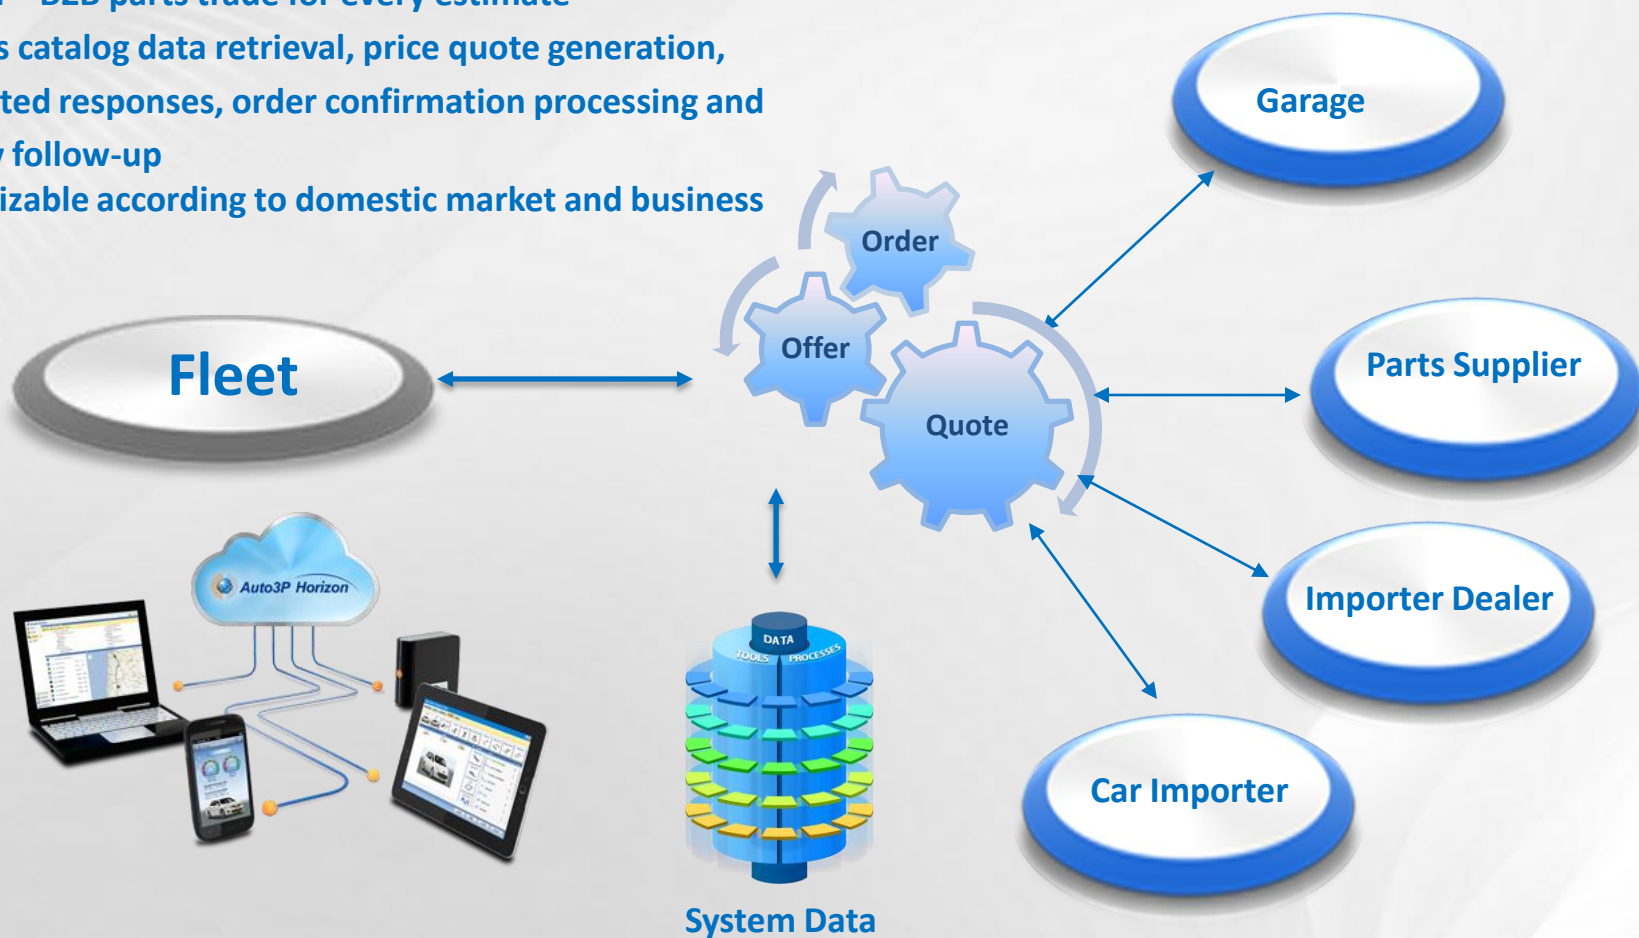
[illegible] B2B parts trade for every estimate
s catalog data retrieval, price quote generation,
ted responses, order confirmation processing and
/ follow-up
izable according to domestic market and business

Garage

Order

Offer

Quote

Fleet

Parts Supplier

Importer Dealer

Auto3P Horizon

DATA
TOOLS
PROCESSES

Car Importer

System Data